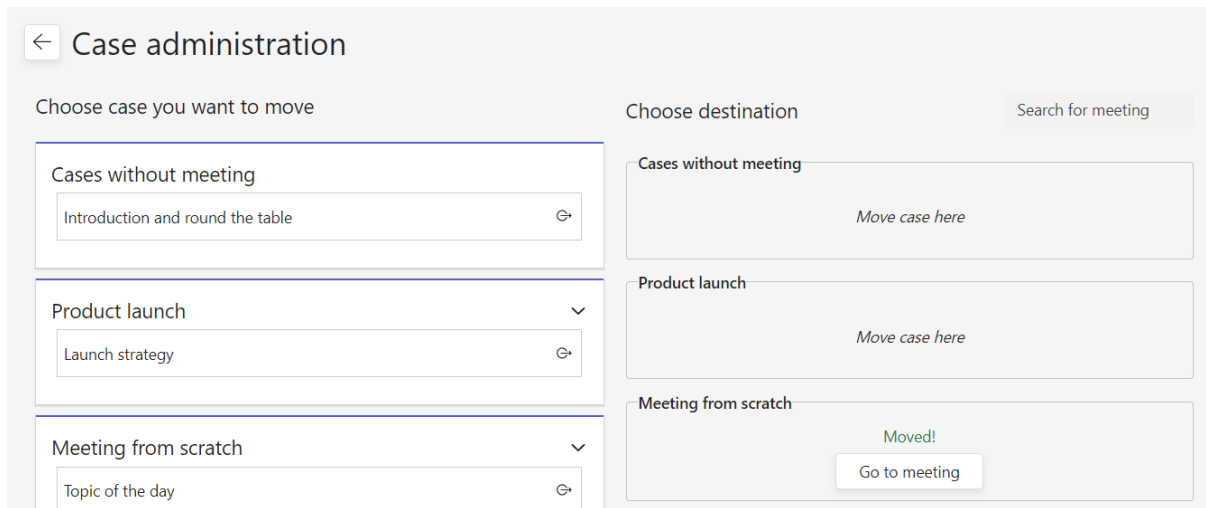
Case administration

Choose case you want to move

Cases without meeting

Introduction and round the table

Product launch

Launch strategy

Meeting from scratch

Topic of the day

Choose destination

Search for meeting

Cases without meeting

Move case here

Product launch

Move case here

Meeting from scratch

Moved!

Go to meeting